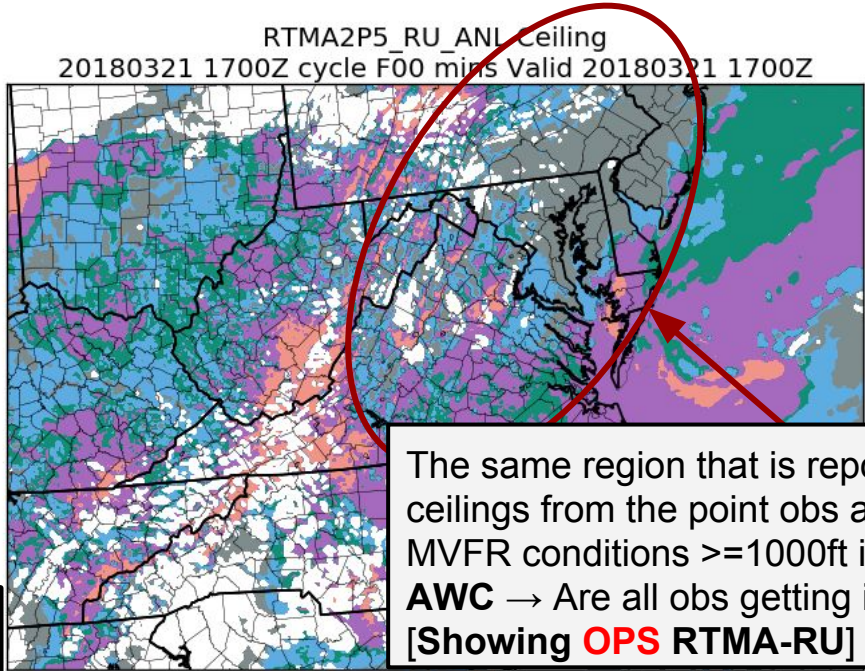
RTMA2P5_RU_ANL Ceiling
20180321 1700Z cycle F00 mins Valid 20180321 1700Z

The same region that is repo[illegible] ceilings from the point obs a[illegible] MVFR conditions >=1000ft i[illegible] AWC → Are all obs getting i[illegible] [Showing OPS RTMA-RU]